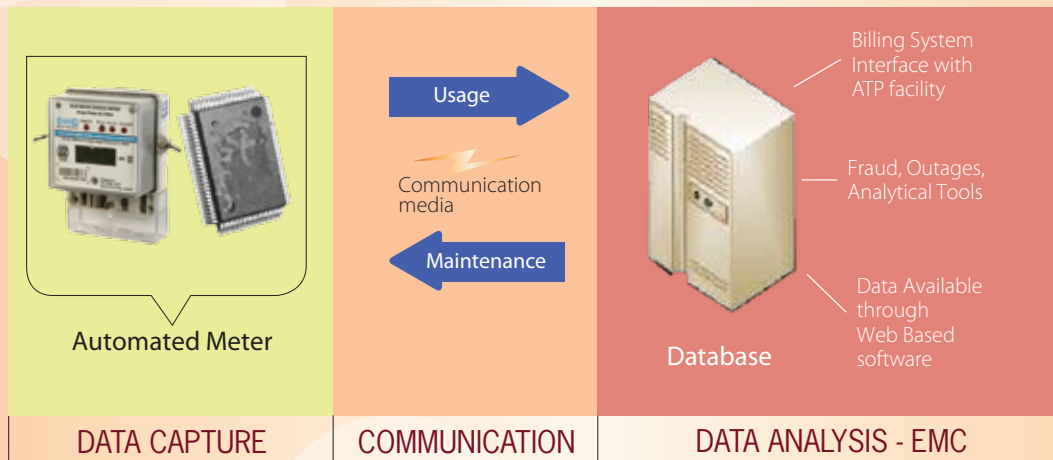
Automated Meter

Usage

Communication media

Maintenance

Billing System Interface with ATP facility

Fraud, Outages, Analytical Tools

Data Available through Web Based software

Database

DATA CAPTURE

COMMUNICATION

DATA ANALYSIS - EMC